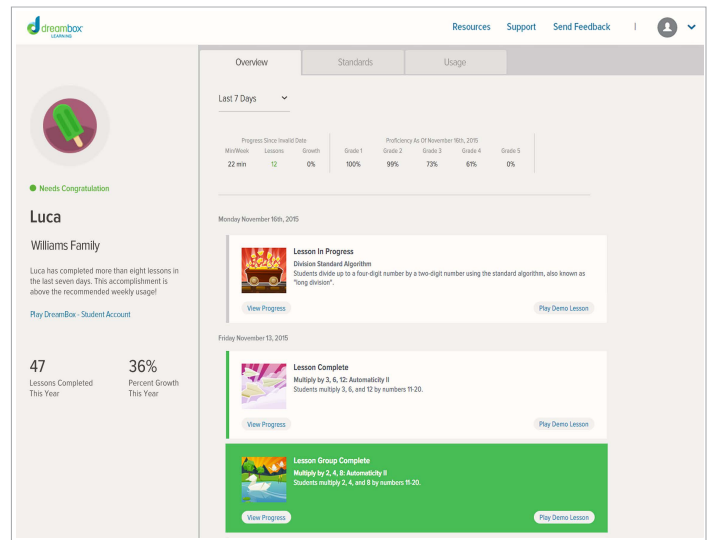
dreambox LEARNING

Resources Support Send Feedback

Overview Standards Usage

Last 7 Days

Progress Since Invalid Date

| Min/Week | Lessons | Growth |
|---|---|---|
| 22 min | 12 | 0% |

Proficiency As Of November 18th, 2015

| Grade 1 | Grade 2 | Grade 3 | Grade 4 | Grade 5 |
|---|---|---|---|---|
| 100% | 99% | 73% | 61% | 0% |

Needs Congratulation

Luca

Williams Family

Luca has completed more than eight lessons in the last seven days. This accomplishment is above the recommended weekly usage!

Play DreamBox - Student Account

47
Lessons Completed This Year

36%
Percent Growth This Year

Monday November 16th, 2015

Lesson In Progress
Division Standard Algorithm
Students divide up to a four-digit number by a two-digit number using the standard algorithm, also known as "long division".

View Progress

Play Demo Lesson

Friday November 13, 2015

Lesson Complete
Multiply by 3, 6, 12: Automaticity II
Students multiply 3, 6, and 12 by numbers 11-20.

View Progress

Play Demo Lesson

Lesson Group Complete
Multiply by 2, 4, 8: Automaticity II
Students multiply 2, 4, and 8 by numbers 11-20.

View Progress

Play Demo Lesson